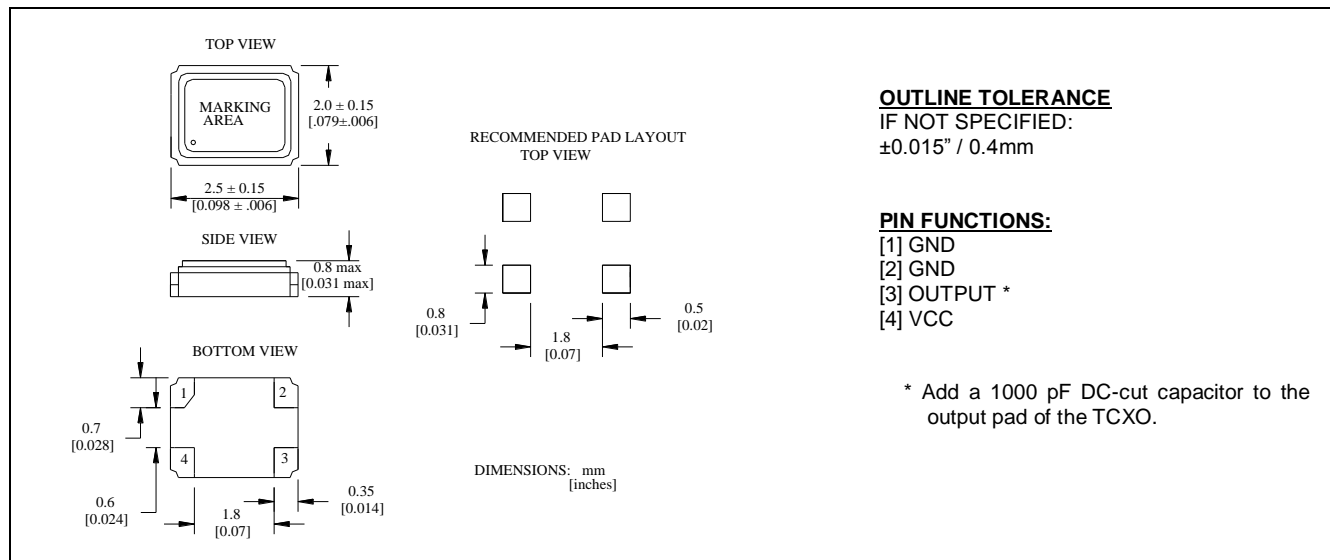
TOP VIEW

MARKING AREA

2.0 ± 0.15
[.079±.006]

2.5 ± 0.15
[0.098 ± .006]

SIDE VIEW

0.8 max
[0.031 max]

BOTTOM VIEW

1
2
4
3

0.7
[0.028]

0.6
[0.024]

1.8
[0.07]

0.35
[0.014]

RECOMMENDED PAD LAYOUT
TOP VIEW

0.8
[0.031]

1.8
[0.07]

0.5
[0.02]

DIMENSIONS: mm
[inches]

**OUTLINE TOLERANCE**
IF NOT SPECIFIED:
±0.015" / 0.4mm

**PIN FUNCTIONS:**
[1] GND
[2] GND
[3] OUTPUT *
[4] VCC

* Add a 1000 pF DC-cut capacitor to the output pad of the TCXO.